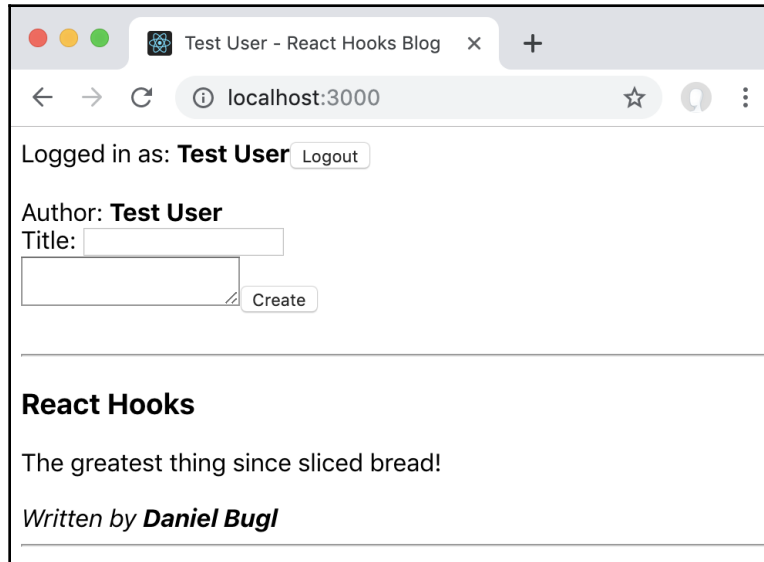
Test User - React Hooks Blog ×
+
localhost:3000

Logged in as: **Test User** Logout

Author: **Test User**
Title:
Create

**React Hooks**

The greatest thing since sliced bread!

*Written by **Daniel Bugl***